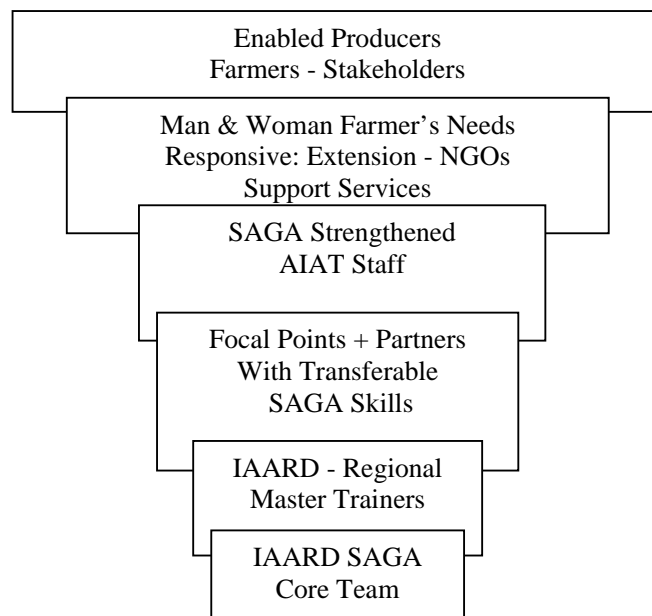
Enabled Producers
Farmers - Stakeholders

Man & Woman Farmer’s Needs
Responsive: Extension - NGOs
Support Services

SAGA Strengthened
AIAT Staff

Focal Points + Partners
With Transferable
SAGA Skills

IAARD - Regional
Master Trainers

IAARD SAGA
Core Team